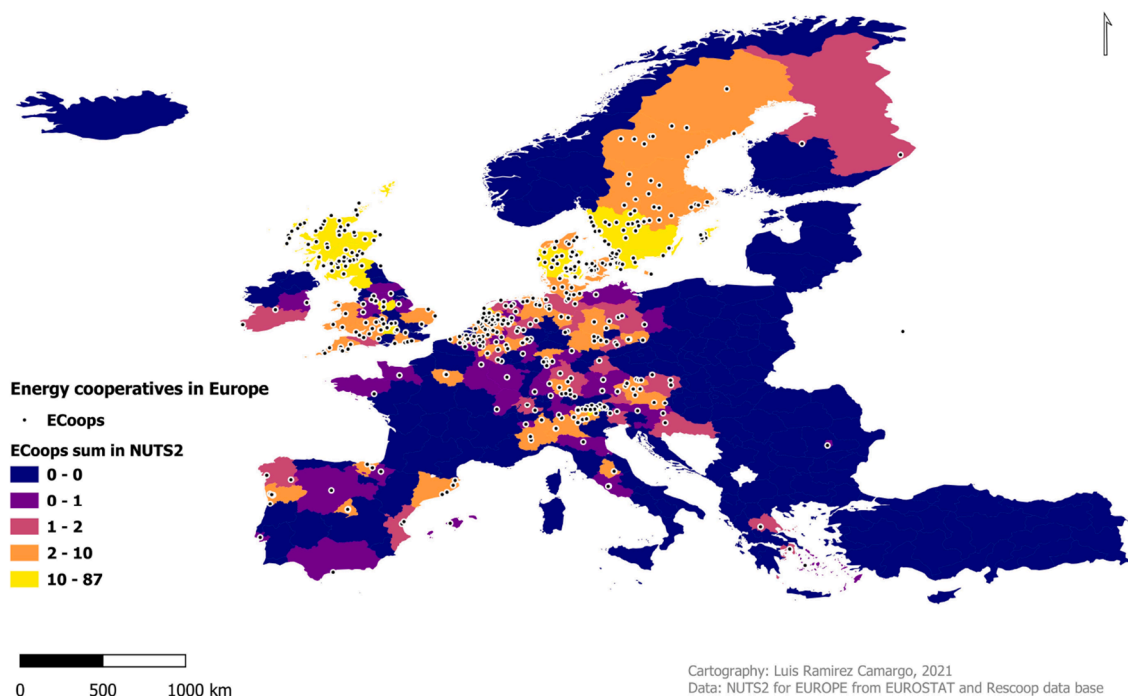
Energy cooperatives in Europe

ECoops

ECoops sum in NUTS2

0 - 0

0 - 1

1 - 2

2 - 10

10 - 87

0 500 1000 km

Cartography: Luis Ramirez Camargo, 2021
Data: NUTS2 for EUROPE from EUROSTAT and Rescoop data base